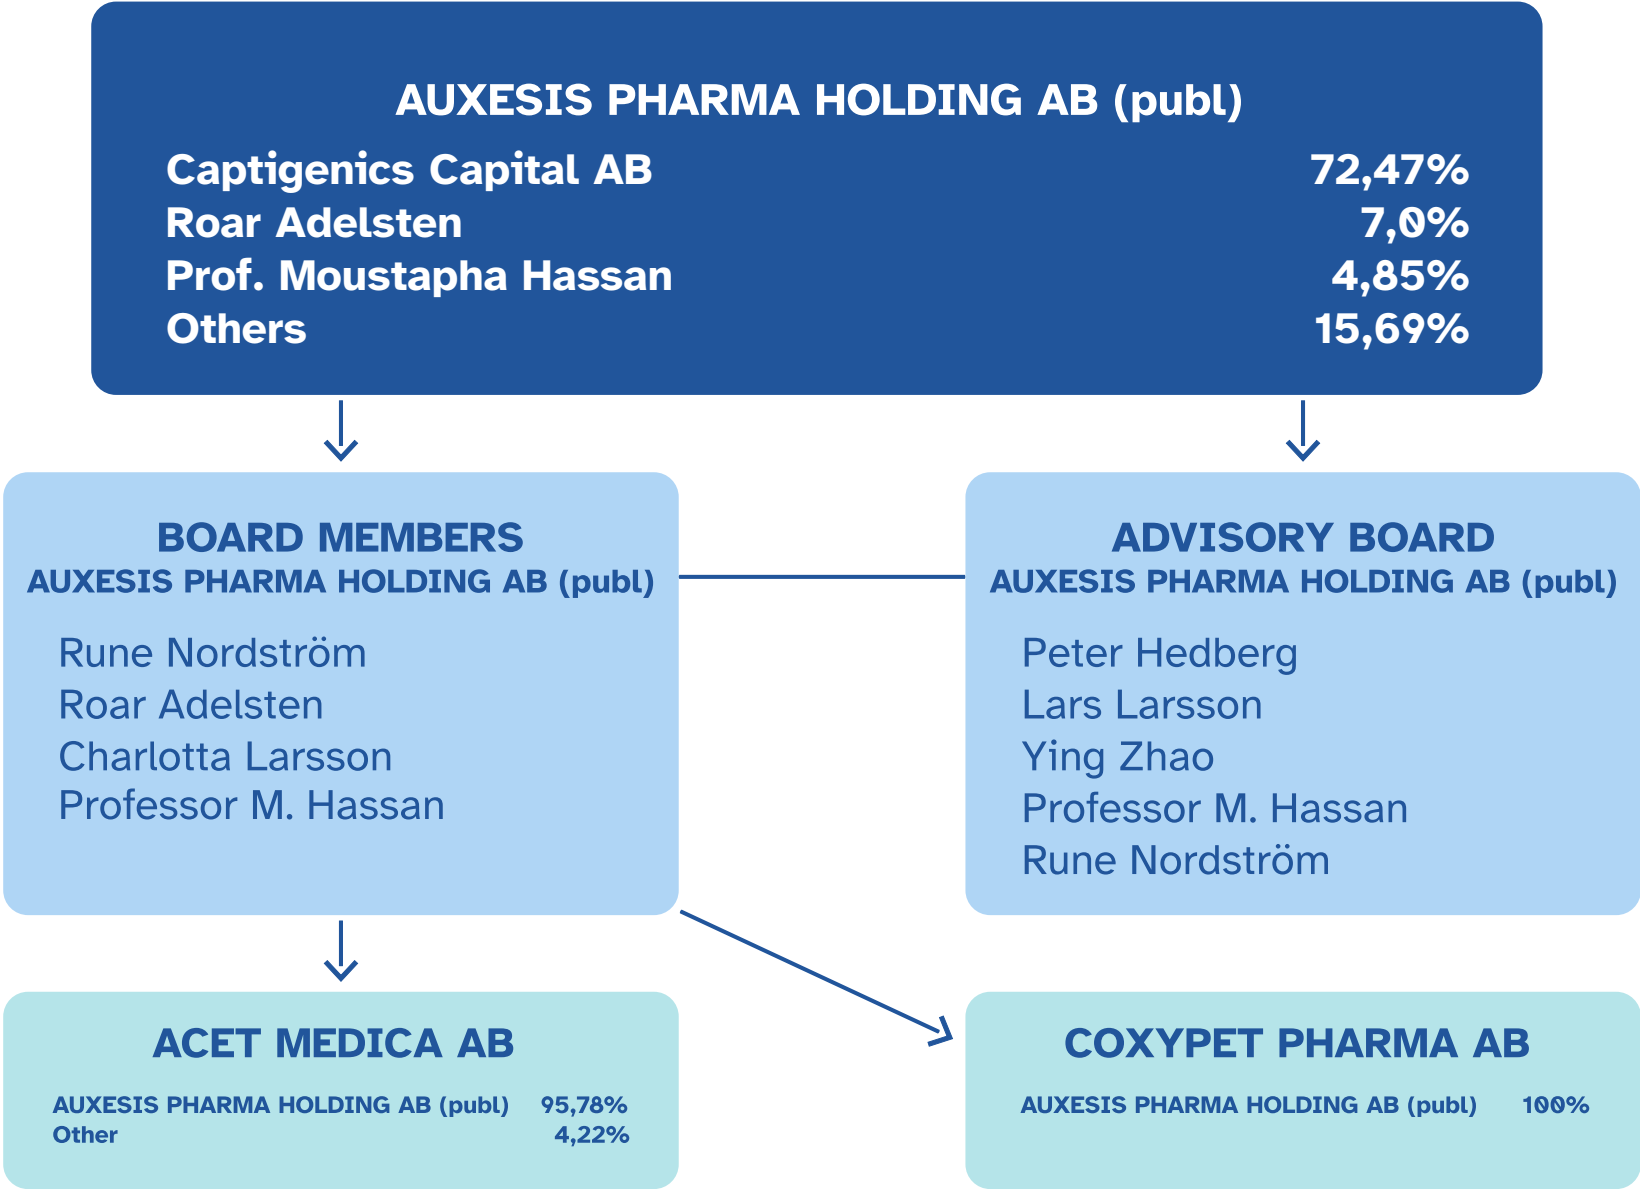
AUXESIS PHARMA HOLDING AB (publ)

| | |
|---|---|
| Captigenics Capital AB | 72,47% |
| Roar Adelsten | 7,0% |
| Prof. Moustapha Hassan | 4,85% |
| Others | 15,69% |

BOARD MEMBERS
AUXESIS PHARMA HOLDING AB (publ)

Rune Nordström
Roar Adelsten
Charlotta Larsson
Professor M. Hassan

ADVISORY BOARD
AUXESIS PHARMA HOLDING AB (publ)

Peter Hedberg
Lars Larsson
Ying Zhao
Professor M. Hassan
Rune Nordström

ACET MEDICA AB

| | |
|---|---|
| AUXESIS PHARMA HOLDING AB (publ) | 95,78% |
| Other | 4,22% |

COXYPET PHARMA AB

| | |
|---|---|
| AUXESIS PHARMA HOLDING AB (publ) | 100% |